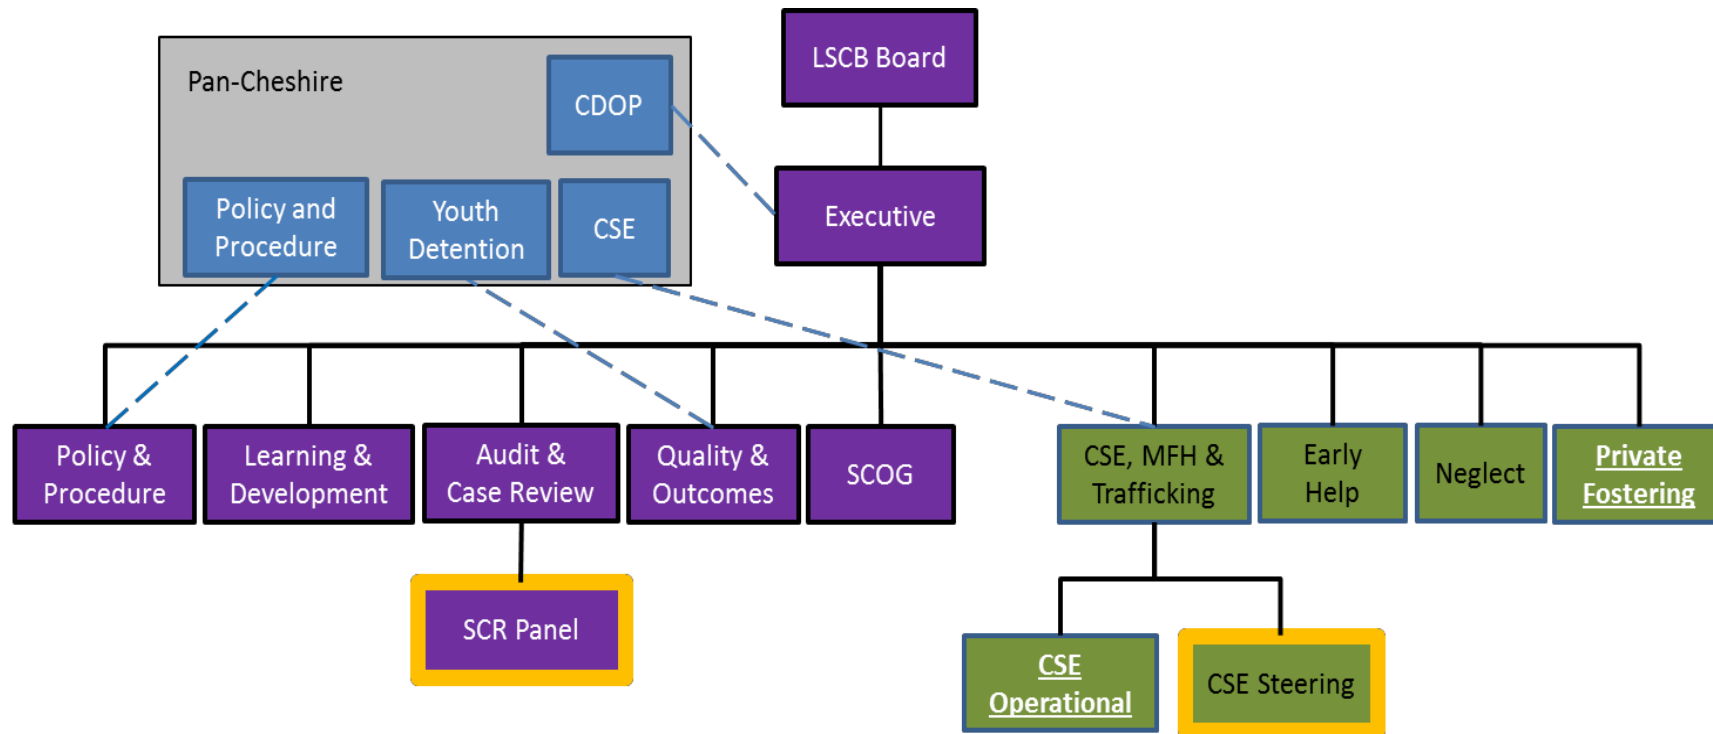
Pan-Cheshire

CDOP

Policy and Procedure

Youth Detention

CSE

LSCB Board

Executive

Policy & Procedure

Learning & Development

Audit & Case Review

Quality & Outcomes

SCOG

CSE, MFH & Trafficking

Early Help

Neglect

Private Fostering

SCR Panel

CSE Operational

CSE Steering